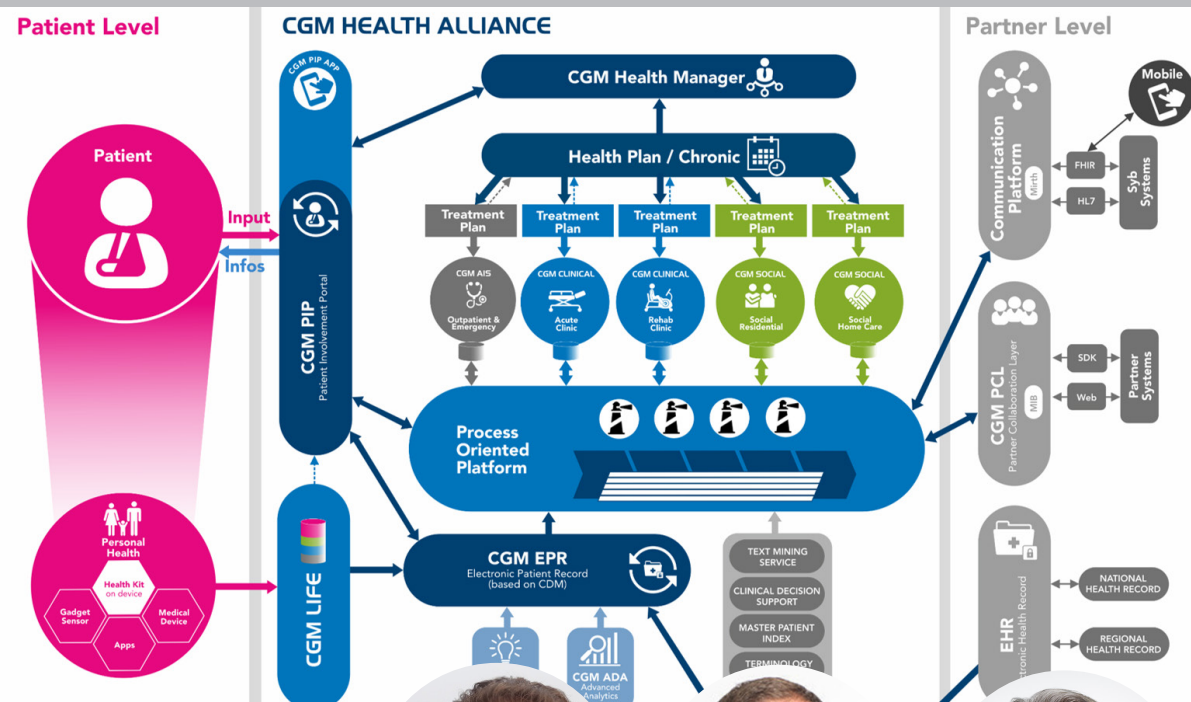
Patient Level

Patient

Input

Infos

Personal Health

Health Kit on device

Gadget Sensor

Medical Device

Apps

CGM HEALTH ALLIANCE

CGM PiP App

CGM PIP
Patient Involvement Portal

CGM LIFE

CGM Health Manager

Health Plan / Chronic

Treatment Plan

Treatment Plan

Treatment Plan

Treatment Plan

Treatment Plan

CGM AIS
Outpatient & Emergency

CGM CLINICAL
Acute Clinic

CGM CLINICAL
Rehab Clinic

CGM SOCIAL
Social Residential

CGM SOCIAL
Social Home Care

Process Oriented Platform

CGM EPR
Electronic Patient Record (based on CDM)

CGM ADA
Advanced Analytics

TEXT MINING SERVICE

CLINICAL DECISION SUPPORT

MASTER PATIENT INDEX

TERMINOLOGY

Partner Level

Mobile

Communication Platform
Mirth

FHIR

HL7

Syb Systems

CGM PCL
Partner Collaboration Layer
MIB

SDK

Web

Partner Systems

EHR
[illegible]ectronic Health Record

NATIONAL HEALTH RECORD

REGIONAL HEALTH RECORD